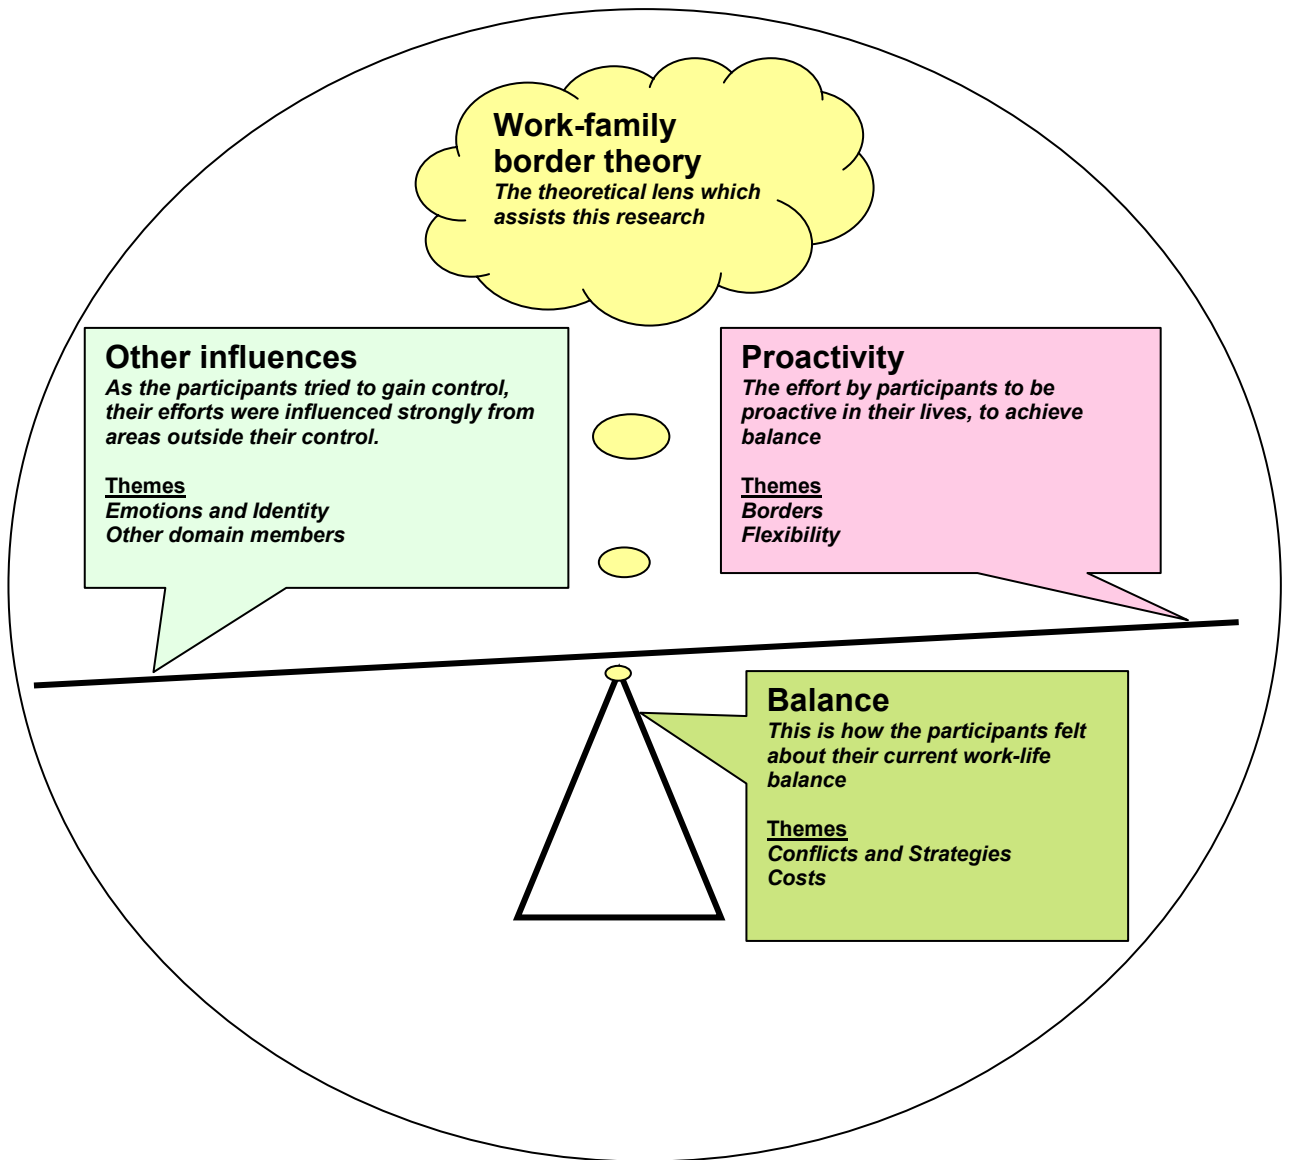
Work-family border theory
The theoretical lens which assists this research

Other influences
As the participants tried to gain control, their efforts were influenced strongly from areas outside their control.

Themes
Emotions and Identity
Other domain members

Proactivity
The effort by participants to be proactive in their lives, to achieve balance

Themes
Borders
Flexibility

Balance
This is how the participants felt about their current work-life balance

Themes
Conflicts and Strategies
Costs